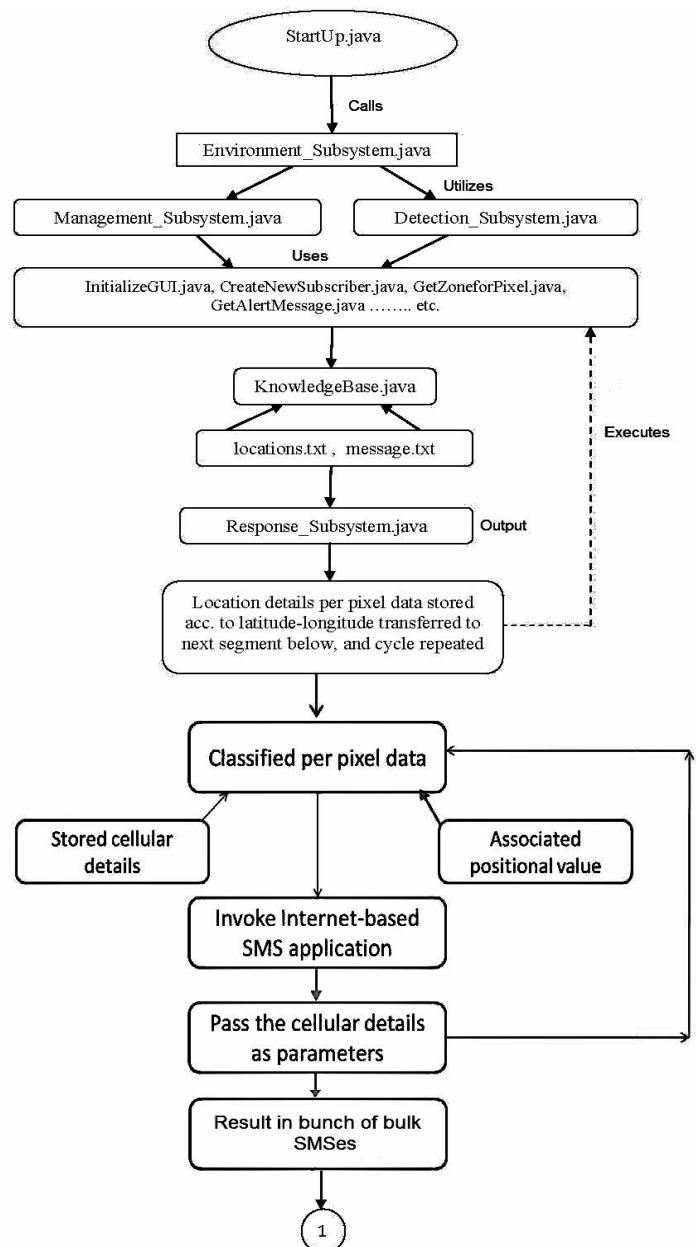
StartUp.java

Calls

Environment_Subsystem.java

Utilizes

Management_Subsystem.java

Detection_Subsystem.java

Uses

InitializeGUI.java, CreateNewSubscriber.java, GetZoneforPixel.java, GetAlertMessage.java …….. etc.

KnowledgeBase.java

Executes

locations.txt , message.txt

Response_Subsystem.java

Output

Location details per pixel data stored acc. to latitude-longitude transferred to next segment below, and cycle repeated

Classified per pixel data

Stored cellular details

Associated positional value

Invoke Internet-based SMS application

Pass the cellular details as parameters

Result in bunch of bulk SMSes

1